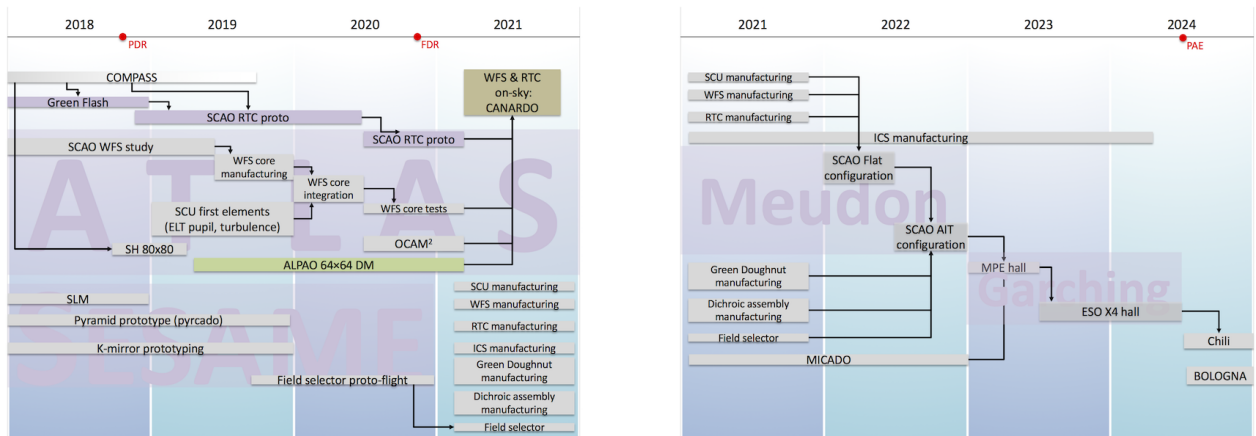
2018 2019 2020 2021

PDR

FDR

COMPASS

WFS & RTC on-sky: CANARDO

Green Flash

SCAO RTC proto

SCAO RTC proto

SCAO WFS study

WFS core manufacturing

WFS core integration

SCU first elements (ELT pupil, turbulence)

WFS core tests

ATLAS

SH 80x80

OCAM²

ALPAO 64×64 DM

SLM

SCU manufacturing

WFS manufacturing

Pyramid prototype (pyrcado)

RTC manufacturing

SESAME

K-mirror prototyping

ICS manufacturing

Green Doughnut manufacturing

Field selector proto-flight

Dichroic assembly manufacturing

Field selector

2021 2022 2023 2024

PAE

SCU manufacturing

WFS manufacturing

RTC manufacturing

ICS manufacturing

SCAO Flat configuration

Meudon

SCAO AIT configuration

MPE hall

Green Doughnut manufacturing

Garching

Dichroic assembly manufacturing

ESO X4 hall

Field selector

Chili

MICADO

BOLOGNA